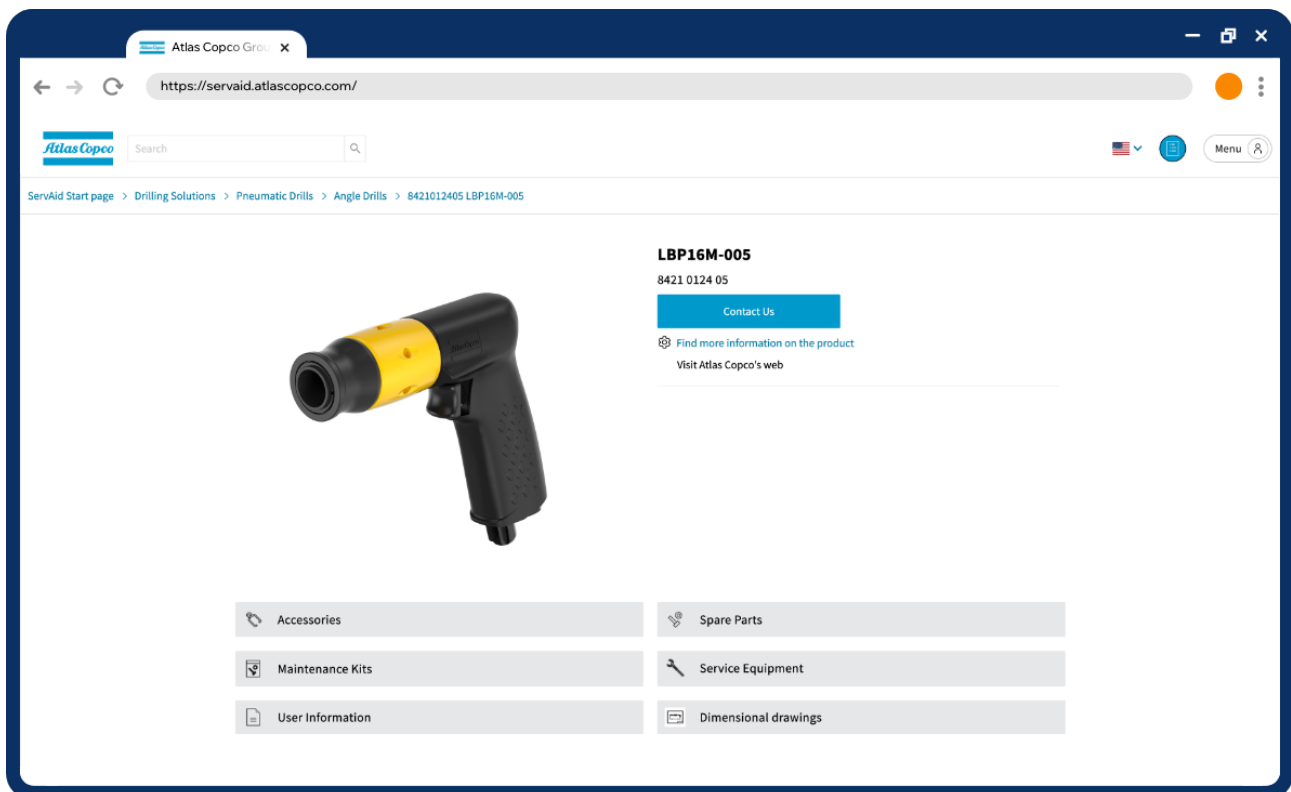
Atlas Copco Grou ×

https://servaid.atlascopco.com/

Atlas Copco

Search

Menu

ServAid Start page > Drilling Solutions > Pneumatic Drills > Angle Drills > 8421012405 LBP16M-005

LBP16M-005

8421 0124 05

Contact Us

Find more information on the product

Visit Atlas Copco's web

Accessories

Spare Parts

Maintenance Kits

Service Equipment

User Information

Dimensional drawings